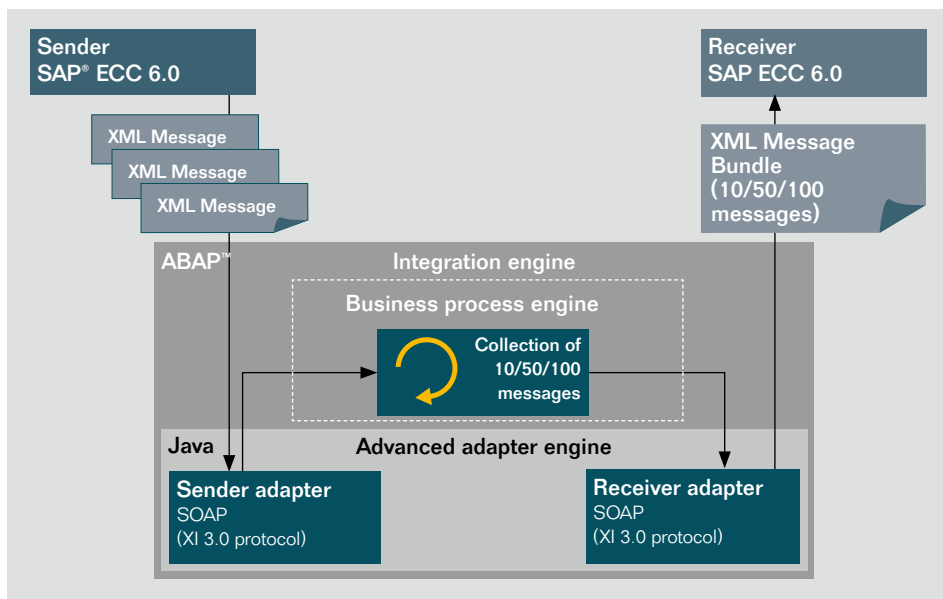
Sender
SAP® ECC 6.0

XML Message
XML Message
XML Message

Receiver
SAP ECC 6.0

XML Message Bundle (10/50/100 messages)

ABAP™

Integration engine

Business process engine

Collection of 10/50/100 messages

Java

Advanced adapter engine

Sender adapter
SOAP
(XI 3.0 protocol)

Receiver adapter
SOAP
(XI 3.0 protocol)